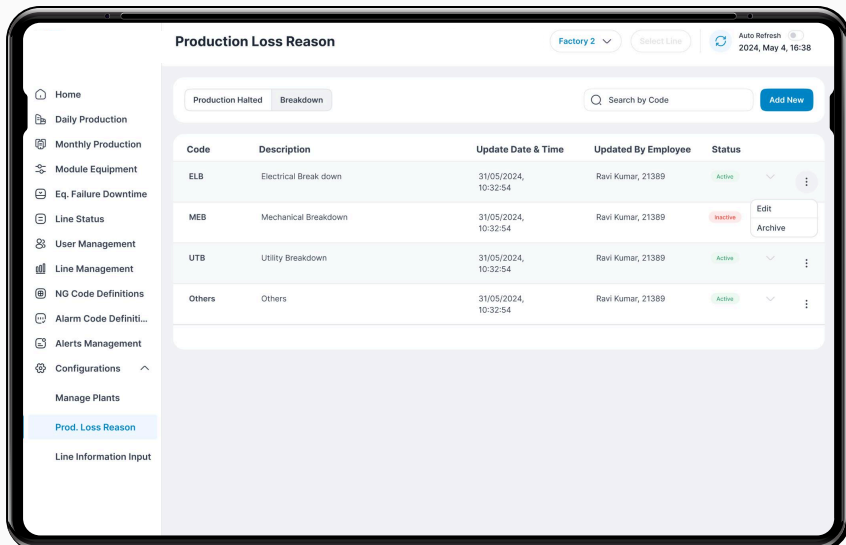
Production Loss Reason

Factory 2 Select Line Auto Refresh 2024, May 4, 16:38

Home
Daily Production
Monthly Production
Module Equipment
Eq. Failure Downtime
Line Status
User Management
Line Management
NG Code Definitions
Alarm Code Definiti...
Alerts Management
Configurations
Manage Plants
Prod. Loss Reason
Line Information Input

Production Halted Breakdown

Search by Code

Add New

| Code | Description | Update Date & Time | Updated By Employee | Status |
|---|---|---|---|---|
| ELB | Electrical Break down | 31/05/2024, 10:32:54 | Ravi Kumar, 21389 | Active |
| MEB | Mechanical Breakdown | 31/05/2024, 10:32:54 | Ravi Kumar, 21389 | Inactive |
| UTB | Utility Breakdown | 31/05/2024, 10:32:54 | Ravi Kumar, 21389 | Active |
| Others | Others | 31/05/2024, 10:32:54 | Ravi Kumar, 21389 | Active |

Edit
Archive